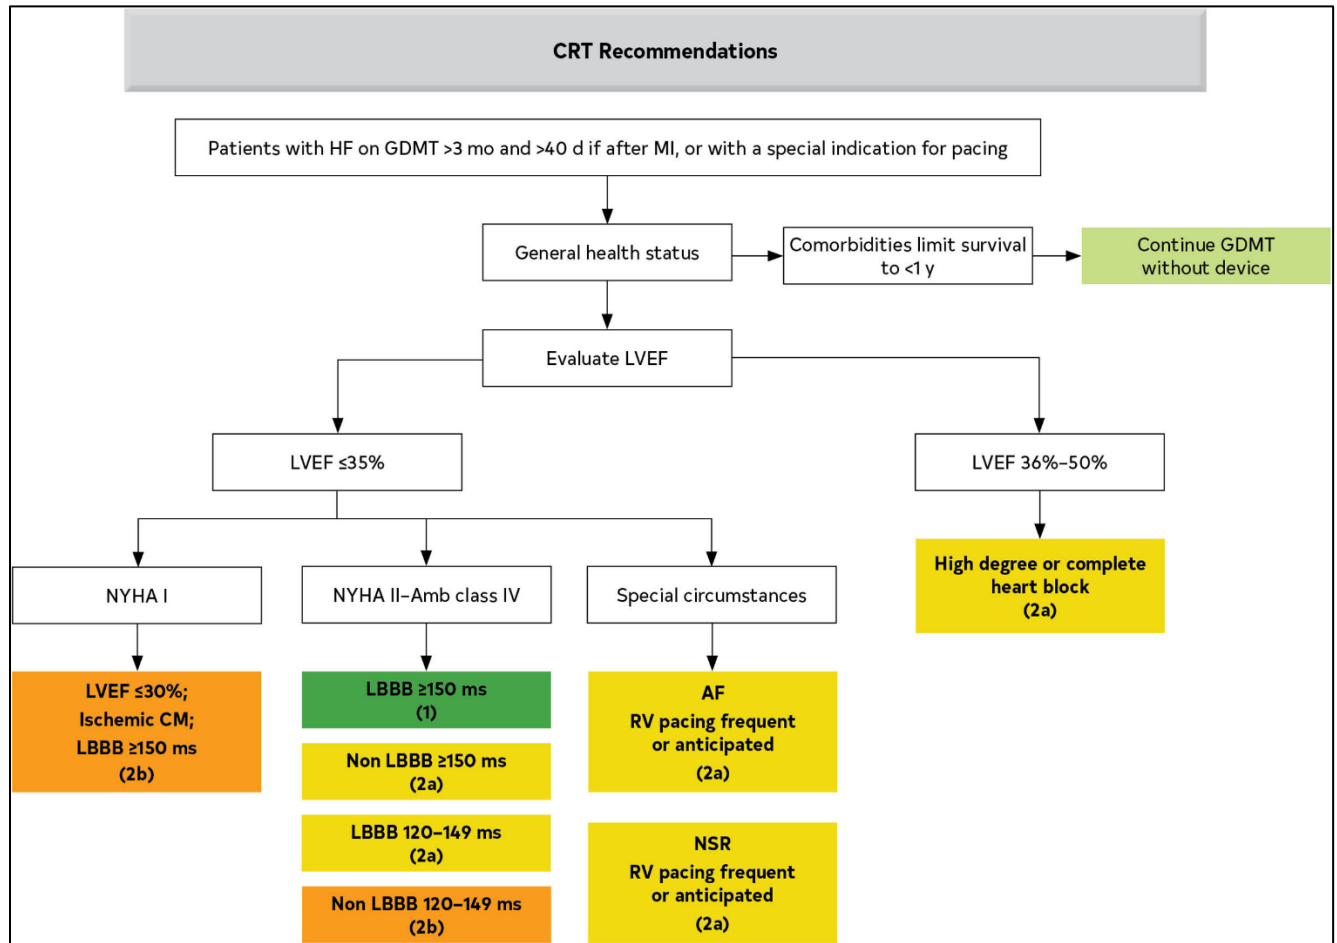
CRT Recommendations

Patients with HF on GDMT >3 mo and >40 d if after MI, or with a special indication for pacing

General health status

Comorbidities limit survival to <1 y

Continue GDMT without device

Evaluate LVEF

LVEF ≤35%

LVEF 36%–50%

High degree or complete heart block (2a)

NYHA I

NYHA II–Amb class IV

Special circumstances

LVEF ≤30%; Ischemic CM; LBBB ≥150 ms (2b)

LBBB ≥150 ms (1)

Non LBBB ≥150 ms (2a)

LBBB 120–149 ms (2a)

Non LBBB 120–149 ms (2b)

AF RV pacing frequent or anticipated (2a)

NSR RV pacing frequent or anticipated (2a)